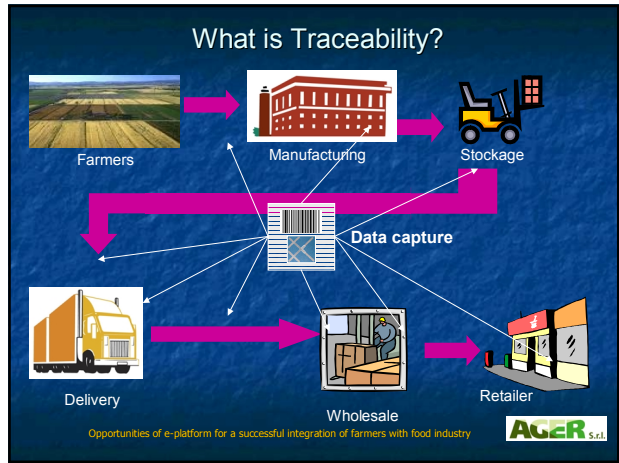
What is Traceability?

Farmers

Manufacturing

Stockage

Data capture

Delivery

Wholesale

Retailer

Opportunities of e-platform for a successful integration of farmers with food industry

AGER S.r.l.